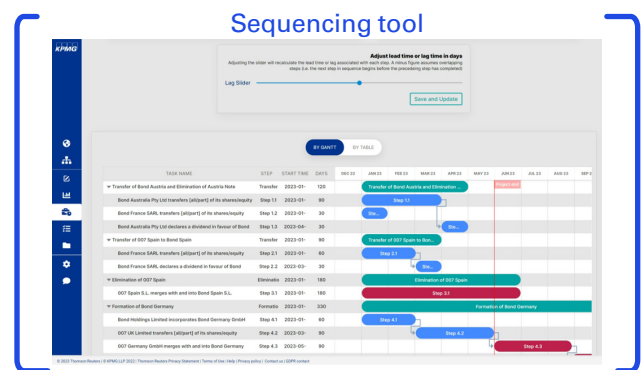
Sequencing tool

KPMG

Adjust lead time or lag time in days

Adjusting the slider will recalculate the lead time or lag associated with each step. A minus figure assumes overlapping steps (i.e. the next step in sequence begins before the preceding step has completed.

Lag Slider

Save and Update

BY GANTT BY TABLE

| TASK NAME | STEP | START TIME | DAYS |
|---|---|---|---|
| Transfer of Bond Austria and Elimination of Austria Note | Transfer | 2023-01- | 120 |
| Bond Australia Pty Ltd transfers [all/part] of its shares/equity | Step 1.1 | 2023-01- | 90 |
| Bond France SARL transfers [all/part] of its shares/equity | Step 1.2 | 2023-01- | 30 |
| Bond Australia Pty Ltd declares a dividend in favour of Bond | Step 1.3 | 2023-04- | 30 |
| Transfer of 007 Spain to Bond Spain | Transfer | 2023-01- | 90 |
| Bond Australia Pty Ltd transfers [all/part] of its shares/equity | Step 2.1 | 2023-01- | 60 |
| Bond France SARL declares a dividend in favour of Bond | Step 2.2 | 2023-03- | 30 |
| Elimination of 007 Spain | Eliminatio | 2023-01- | 180 |
| 007 Spain S.L. merges with and into Bond Spain S.L. | Step 3.1 | 2023-01- | 180 |
| Formation of Bond Germany | Formatio | 2023-01- | 330 |
| Bond Holdings Limited incorporates Bond Germany GmbH | Step 4.1 | 2023-01- | 60 |
| 007 UK Limited transfers [all/part] of its shares/equity | Step 4.2 | 2023-03- | 90 |
| 007 Germany GmbH merges with and into Bond Germany GmbH | Step 4.3 | 2023-05- | 60 |

DEC 22 JAN 23 FEB 23 MAR 23 APR 23 MAY 23 JUN 23 JUL 23 AUG 23 SEP 2

Transfer of Bond Austria and Elimination ...
Proposed
Step 1.1
Ste...
Ste...
Transfer of 007 Spain to Bon...
Step 2.1
Ste...
Elimination of 007 Spain
Step 3.1
Formation of Bond Germany
Step 4.1
Step 4.2
Step 4.3

© 2023 Thomson Reuters | © KPMG LLP 2023 | Thomson Reuters Privacy Statement | Terms of Use | Help | Privacy policy | Contact us | GDPR notice